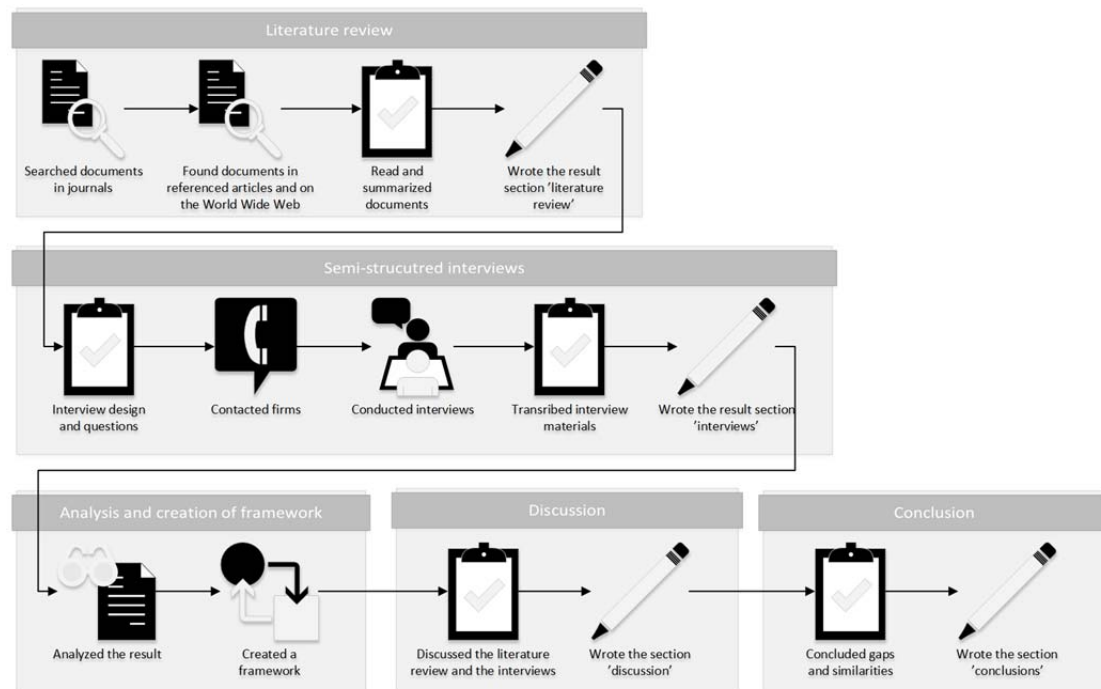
Literature review

Searched documents in journals

Found documents in referenced articles and on the World Wide Web

Read and summarized documents

Wrote the result section 'literature review'

Semi-strucutred interviews

Interview design and questions

Contacted firms

Conducted interviews

Transribed interview materials

Wrote the result section 'interviews'

Analysis and creation of framework

Analyzed the result

Created a framework

Discussion

Discussed the literature review and the interviews

Wrote the section 'discussion'

Conclusion

Concluded gaps and similarities

Wrote the section 'conclusions'